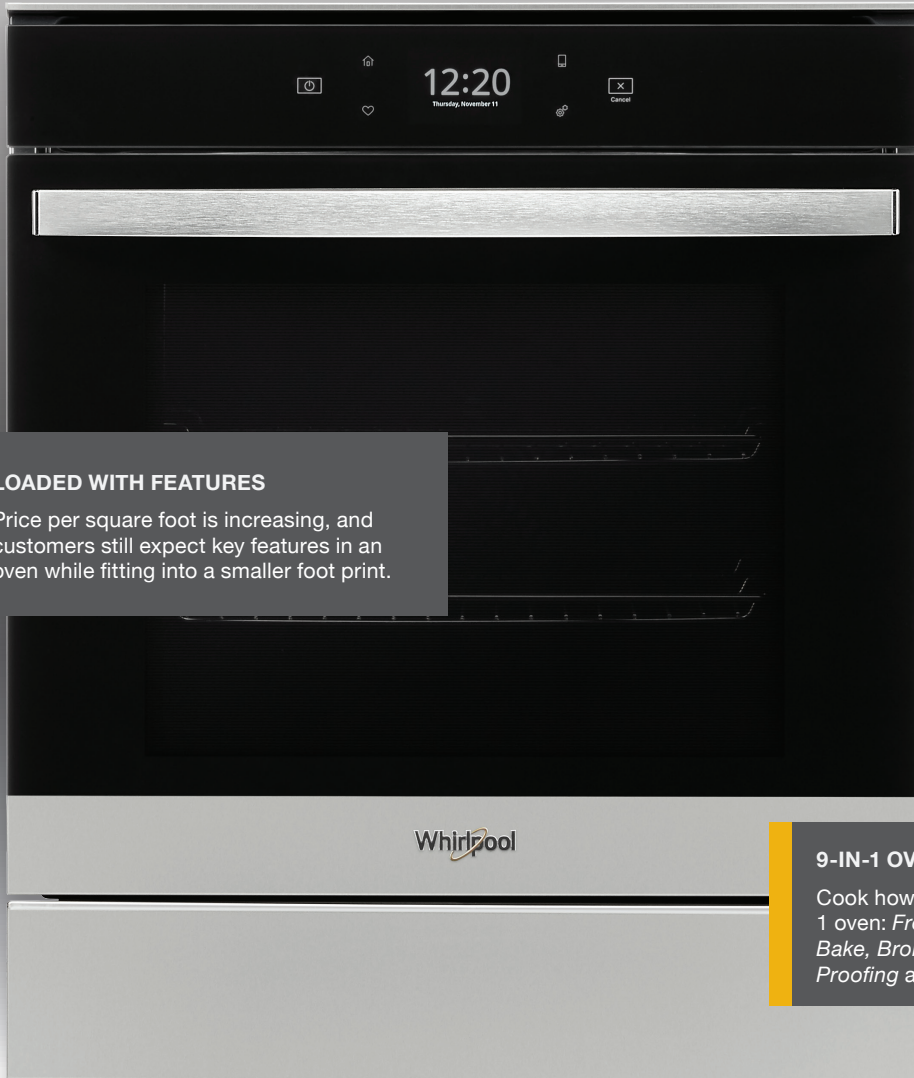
12:20
Thursday, November 11

Cancel

LOADED WITH FEATURES

Price per square foot is increasing, and customers still expect key features in an oven while fitting into a smaller foot print.

Whirlpool

9-IN-1 OV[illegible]

Cook how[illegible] 1 oven: Fr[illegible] Bake, Bro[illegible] Proofing a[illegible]